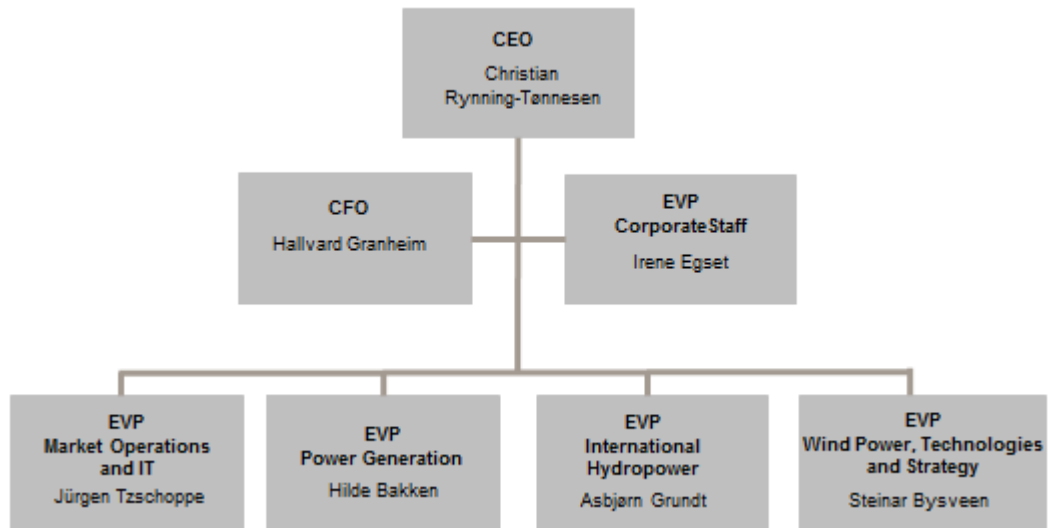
CEO
Christian Rynning-Tønnesen

CFO
Hallvard Granheim

EVP
Corporate Staff
Irene Egset

EVP
Market Operations and IT
Jürgen Tzschoppe

EVP
Power Generation
Hilde Bakken

EVP
International Hydropower
Asbjørn Grundt

EVP
Wind Power, Technologies and Strategy
Steinar Bysveen